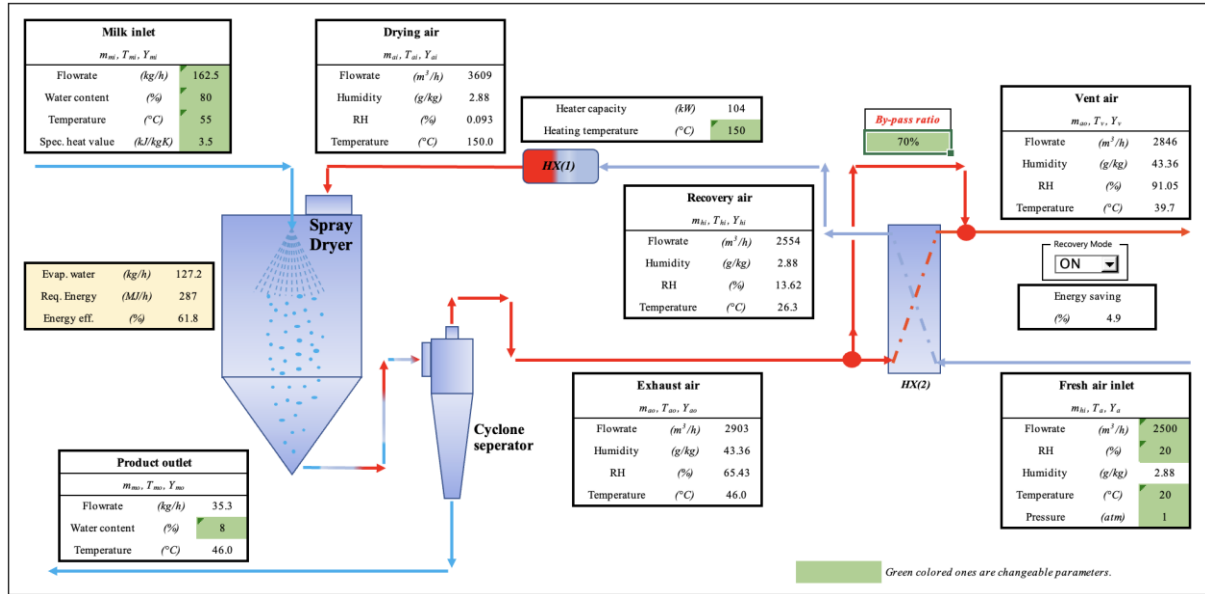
Milk inlet
$m_{mi}, T_{mi}, Y_{mi}$

| | | |
|---|---|---|
| Flowrate | (kg/h) | 162.5 |
| Water content | (%) | 80 |
| Temperature | (°C) | 55 |
| Spec. heat value | (kJ/kgK) | 3.5 |

Drying air
$m_{ai}, T_{ai}, Y_{ai}$

| | | |
|---|---|---|
| Flowrate | ($m^3$/h) | 3609 |
| Humidity | (g/kg) | 2.88 |
| RH | (%) | 0.093 |
| Temperature | (°C) | 150.0 |

| | | |
|---|---|---|
| Heater capacity | (kW) | 104 |
| Heating temperature | (°C) | 150 |

By-pass ratio
70%

Vent air
$m_{ao}, T_v, Y_v$

| | | |
|---|---|---|
| Flowrate | ($m^3$/h) | 2846 |
| Humidity | (g/kg) | 43.36 |
| RH | (%) | 91.05 |
| Temperature | (°C) | 39.7 |

HX(1)

Spray Dryer

Recovery air
$m_{hi}, T_{hi}, Y_{hi}$

| | | |
|---|---|---|
| Flowrate | ($m^3$/h) | 2554 |
| Humidity | (g/kg) | 2.88 |
| RH | (%) | 13.62 |
| Temperature | (°C) | 26.3 |

Recovery Mode
ON

Energy saving
| | |
|---|---|
| (%) | 4.9 |

| | | |
|---|---|---|
| Evap. water | (kg/h) | 127.2 |
| Req. Energy | (MJ/h) | 287 |
| Energy eff. | (%) | 61.8 |

HX(2)

Exhaust air
$m_{ao}, T_{ao}, Y_{ao}$

| | | |
|---|---|---|
| Flowrate | ($m^3$/h) | 2903 |
| Humidity | (g/kg) | 43.36 |
| RH | (%) | 65.43 |
| Temperature | (°C) | 46.0 |

Cyclone seperator

Fresh air inlet
$m_{hi}, T_a, Y_a$

| | | |
|---|---|---|
| Flowrate | ($m^3$/h) | 2500 |
| RH | (%) | 20 |
| Humidity | (g/kg) | 2.88 |
| Temperature | (°C) | 20 |
| Pressure | (atm) | 1 |

Product outlet
$m_{mo}, T_{mo}, Y_{mo}$

| | | |
|---|---|---|
| Flowrate | (kg/h) | 35.3 |
| Water content | (%) | 8 |
| Temperature | (°C) | 46.0 |

Green colored ones are changeable parameters.